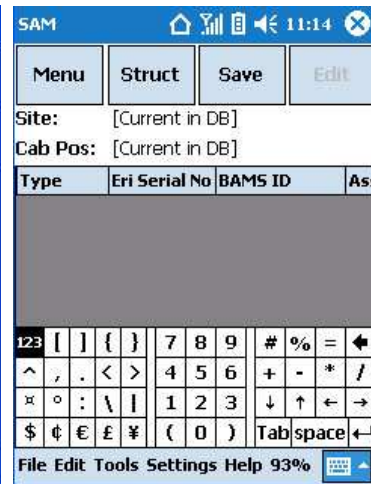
SAM 11:14

Menu Struct Save Edit

Site: [Current in DB]

Cab Pos: [Current in DB]

| Type | Eri Serial No | BAMS ID | As |
|---|---|---|---|

123 [ ] { } 7 8 9 # % = ←
^ , . < > 4 5 6 + - * /
¤ ° : \ | 1 2 3 ↓ ↑ ← →
$ ¢ € £ ¥ ( 0 ) Tab space ←

File Edit Tools Settings Help 93%